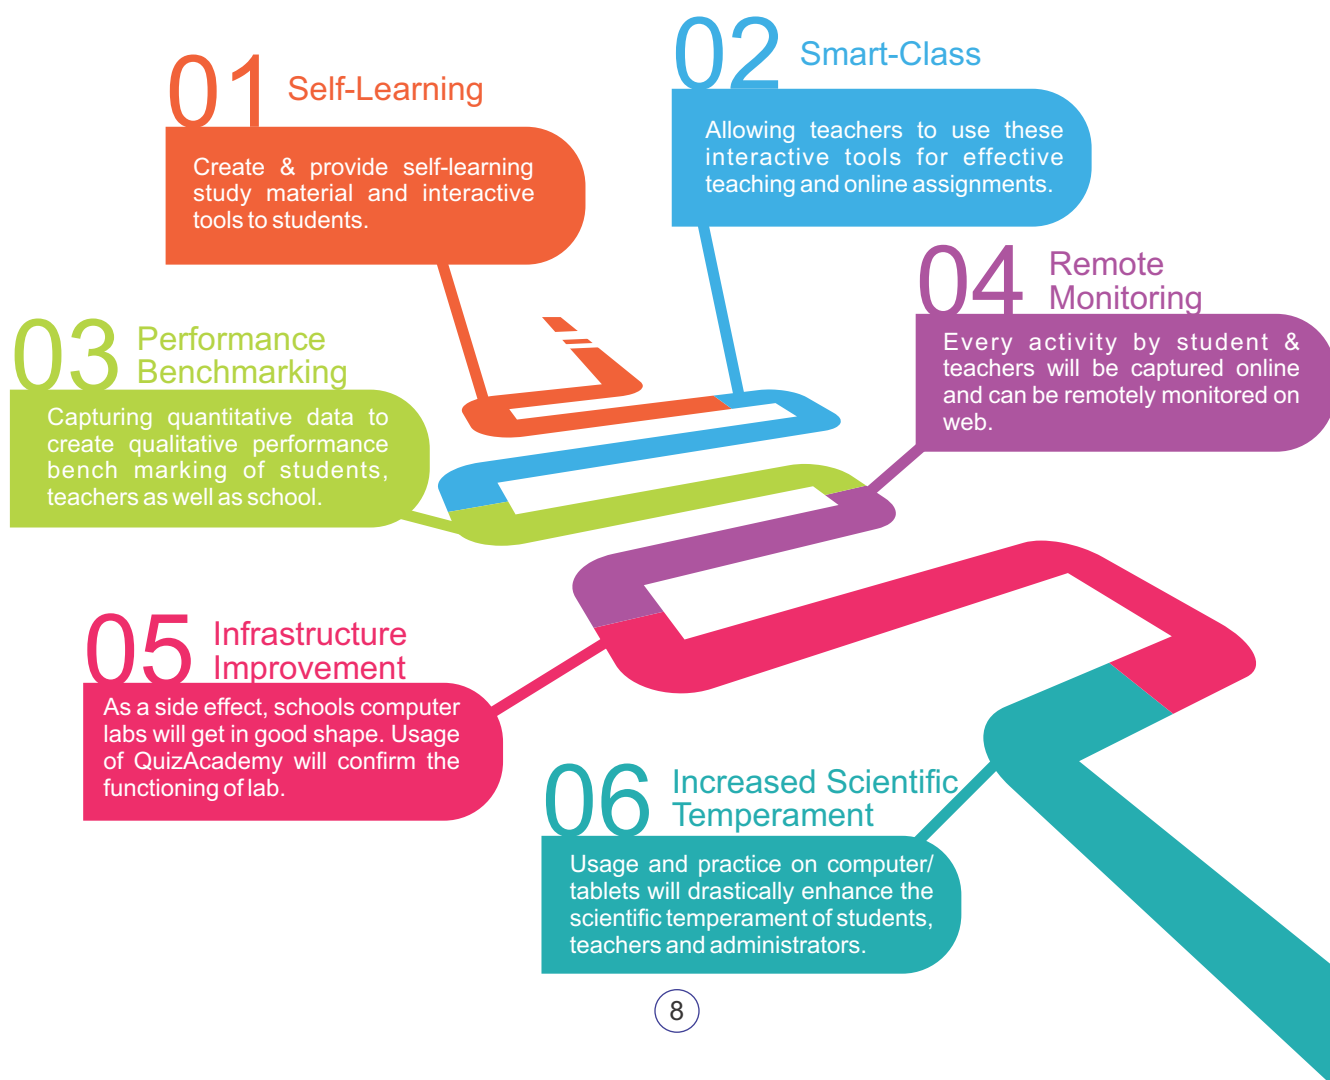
01 Self-Learning

Create & provide self-learning study material and interactive tools to students.

02 Smart-Class

Allowing teachers to use these interactive tools for effective teaching and online assignments.

03 Performance Benchmarking

Capturing quantitative data to create qualitative performance bench marking of students, teachers as well as school.

04 Remote Monitoring

Every activity by student & teachers will be captured online and can be remotely monitored on web.

05 Infrastructure Improvement

As a side effect, schools computer labs will get in good shape. Usage of QuizAcademy will confirm the functioning of lab.

06 Increased Scientific Temperament

Usage and practice on computer/ tablets will drastically enhance the scientific temperament of students, teachers and administrators.

8